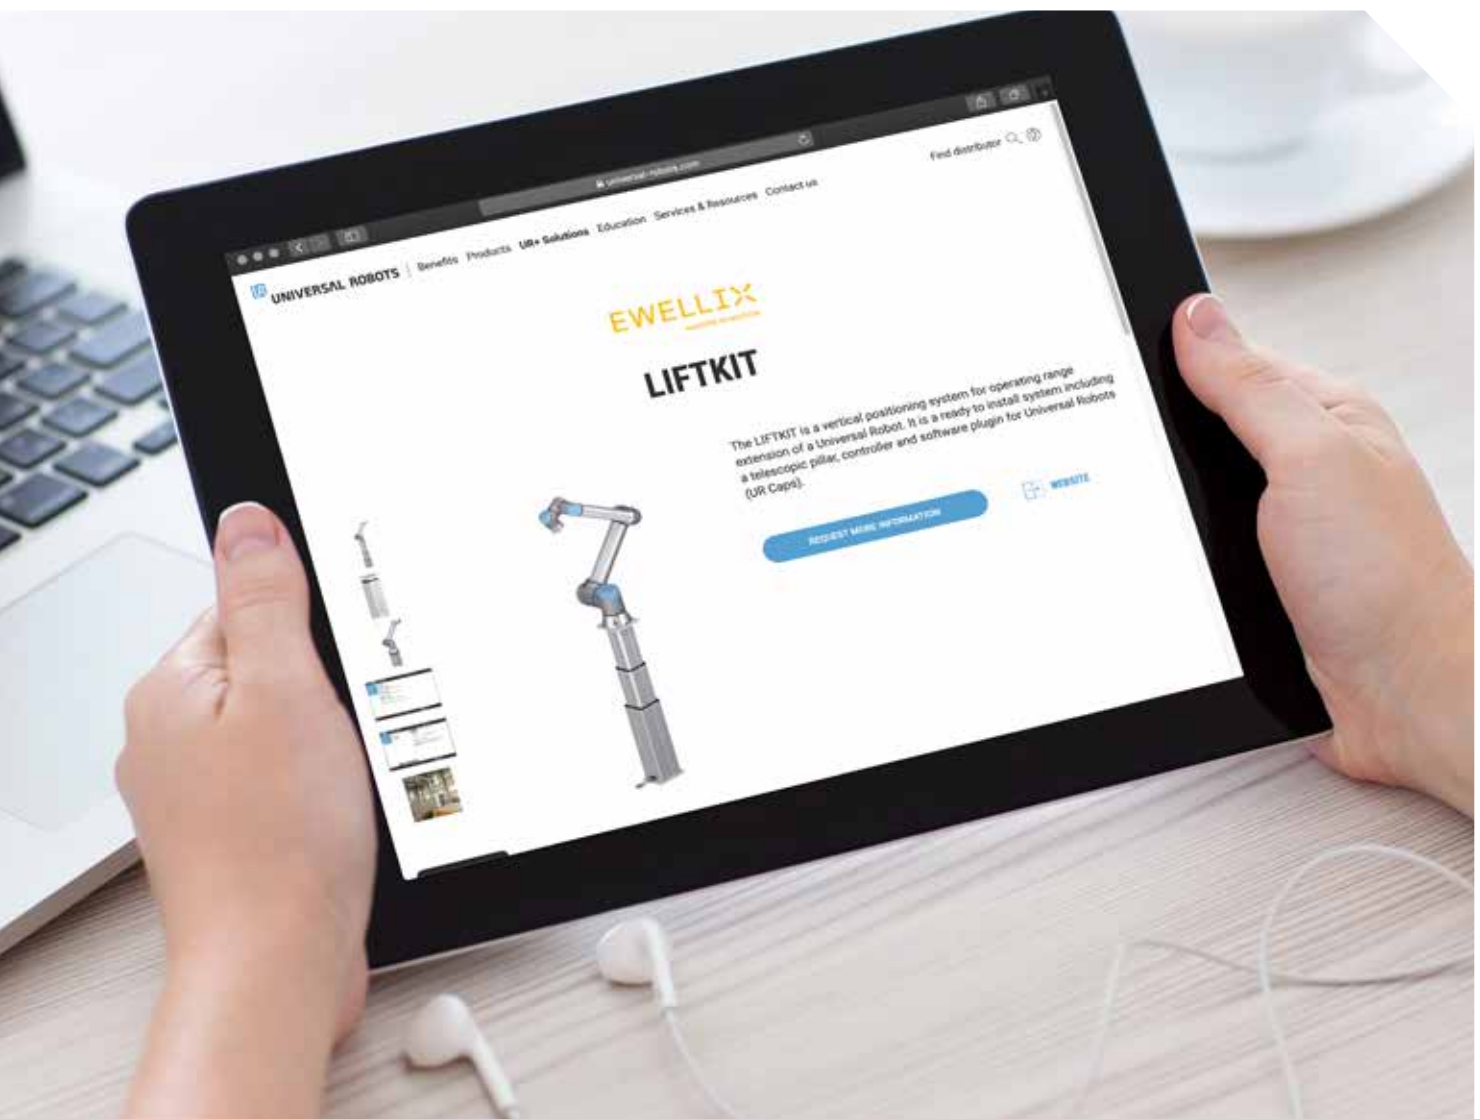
universal-robots.com

UNIVERSAL ROBOTS Benefits Products UR+ Solutions Education Services & Resources Contact us

Find distributor

EWELLIX
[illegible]

LIFTKIT

The LIFTKIT is a vertical positioning system for operating range extension of a Universal Robot. It is a ready to install system including a telescopic pillar, controller and software plugin for Universal Robots (UR Caps).

REQUEST MORE INFORMATION

WEBSITE